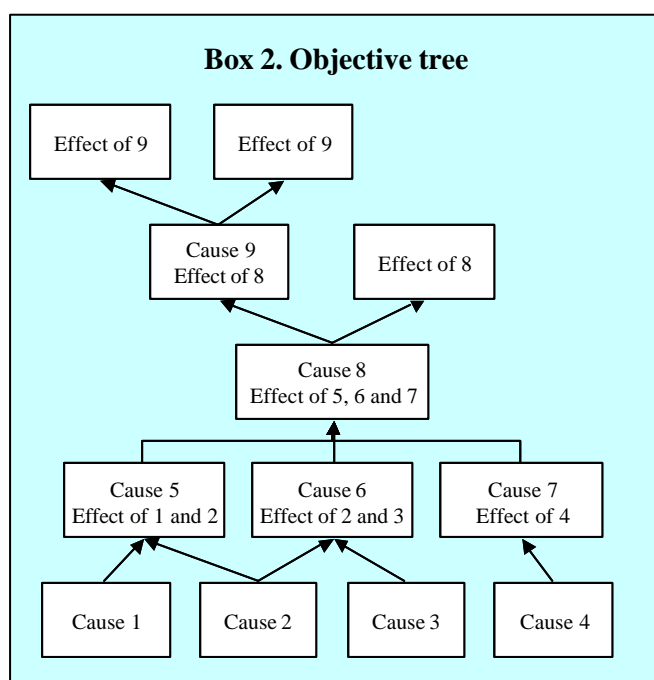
Box 2. Objective tree

Effect of 9

Effect of 9

Cause 9
Effect of 8

Effect of 8

Cause 8
Effect of 5, 6 and 7

Cause 5
Effect of 1 and 2

Cause 6
Effect of 2 and 3

Cause 7
Effect of 4

Cause 1

Cause 2

Cause 3

Cause 4